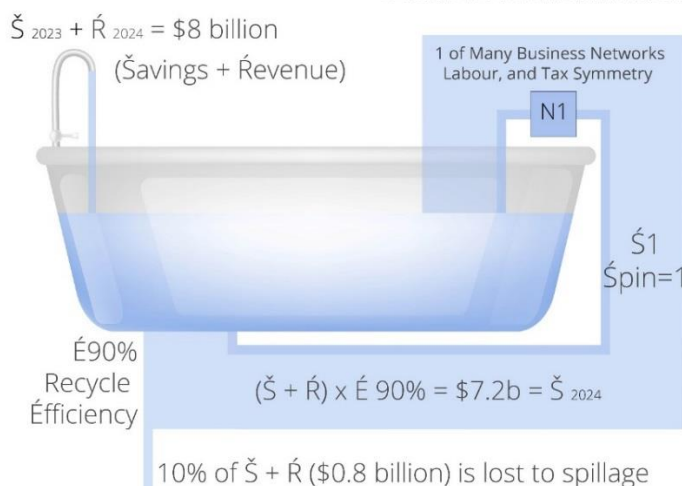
$Š_{2023} + Ŕ_{2024}$ = \$8 billion
(Šavings + Ŕevenue)

1 of Many Business Networks Labour, and Tax Symmetry

N1

Ś1
Śpin=1

É90%
Recycle
Éfficiency

(Š + Ŕ) x É 90% = \$7.2b = $Š_{2024}$

10% of Š + Ŕ (\$0.8 billion) is lost to spillage